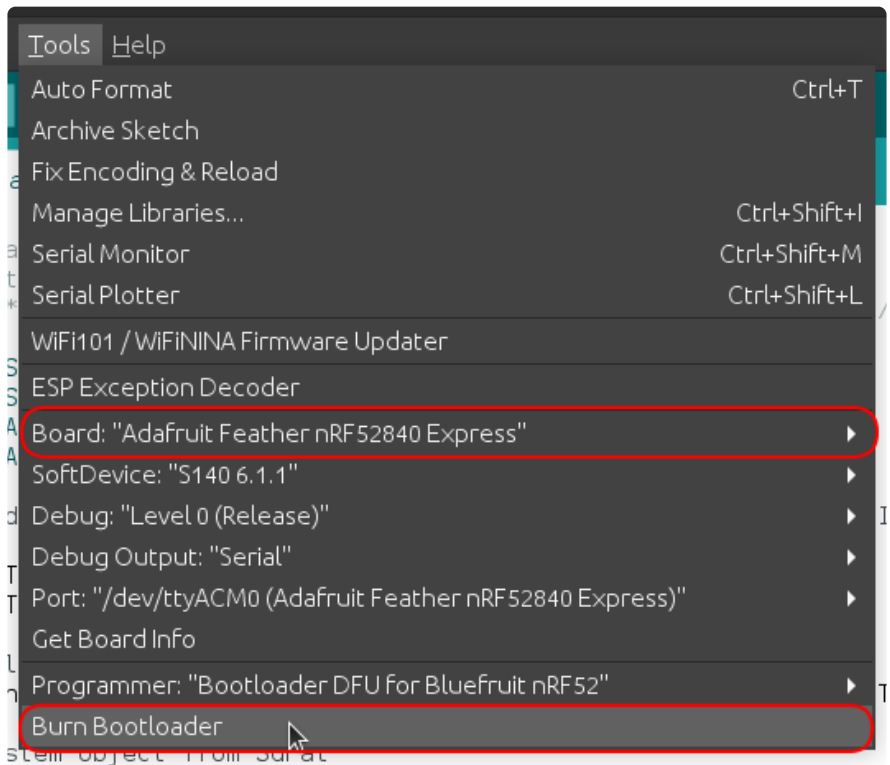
Tools Help

Auto Format Ctrl+T
Archive Sketch
Fix Encoding & Reload
Manage Libraries... Ctrl+Shift+I
Serial Monitor Ctrl+Shift+M
Serial Plotter Ctrl+Shift+L

WiFi101 / WiFiNINA Firmware Updater

ESP Exception Decoder

Board: "Adafruit Feather nRF52840 Express"
SoftDevice: "S140 6.1.1"
Debug: "Level 0 (Release)"
Debug Output: "Serial"
Port: "/dev/ttyACM0 (Adafruit Feather nRF52840 Express)"
Get Board Info

Programmer: "Bootloader DFU for Bluefruit nRF52"
Burn Bootloader

stem object from Sdfat